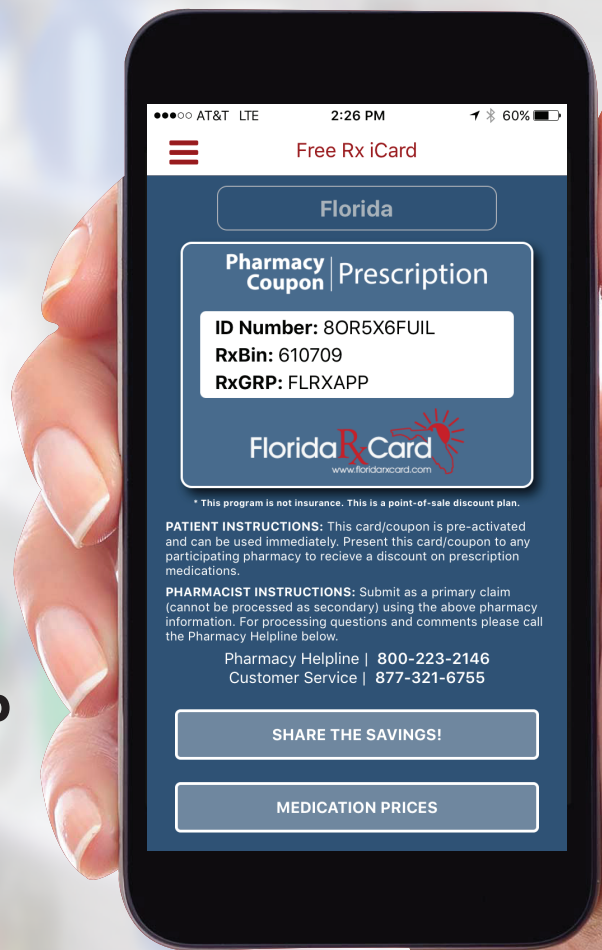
●●●○○ AT&T LTE 2:26 PM 60%

Free Rx iCard

Florida

Pharmacy Coupon | Prescription

ID Number: 8OR5X6FUIL
RxBin: 610709
RxGRP: FLRXAPP

FloridaRxCard
www.floridarxcard.com

* This program is not insurance. This is a point-of-sale discount plan.

PATIENT INSTRUCTIONS: This card/coupon is pre-activated and can be used immediately. Present this card/coupon to any participating pharmacy to recieve a discount on prescription medications.

PHARMACIST INSTRUCTIONS: Submit as a primary claim (cannot be processed as secondary) using the above pharmacy information. For processing questions and comments please call the Pharmacy Helpline below.

Pharmacy Helpline | 800-223-2146
Customer Service | 877-321-6755

SHARE THE SAVINGS!

MEDICATION PRICES